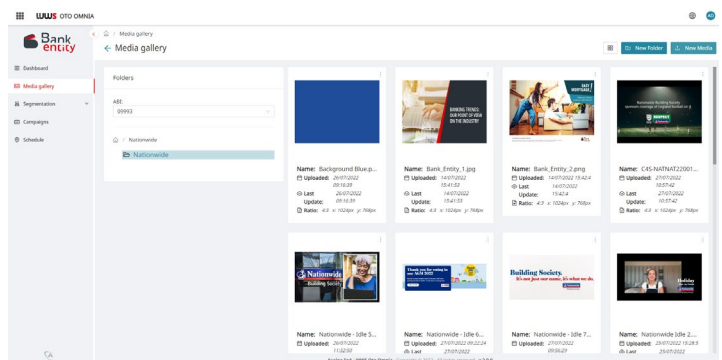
UWS OTO OMNIA

AD

Bank entity

Dashboard

Media gallery

Segmentation

Campaigns

Schedule

Media gallery

Media gallery

New Folder

New Media

Folders

ABE:
09993

Nationwide

Nationwide

Name: Background Blue.p...
Uploaded: 26/07/2022 09:16:35
Last Update: 26/07/2022 09:16:35
Ratio: 4:3 x: 1024px y: 768px

BANKING TRENDS: OUR POINT OF VIEW ON THE INDUSTRY

Name: Bank_Entity_1.jpg
Uploaded: 14/07/2022 15:41:53
Last Update: 14/07/2022 15:41:53
Ratio: 4:3 x: 1024px y: 768px

EASY MORTGAGE

Name: Bank_Entity_2.png
Uploaded: 14/07/2022 15:42:4
Last Update: 14/07/2022 15:42:4
Ratio: 4:3 x: 1024px y: 768px

Name: C45-NATNAT22001...
Uploaded: 27/07/2022 10:57:42
Last Update: 27/07/2022 10:57:42
Ratio: 4:3 x: 1024px y: 768px

Nationwide Building Society

Name: Nationwide - Idle 5...
Uploaded: 27/07/2022 11:32:56

Thank you for voting us Best Bank

Name: Nationwide - Idle 6...
Uploaded: 27/07/2022 09:22:24
Last 27/07/2022

Building Society. It's not just our name, it's what we do.

Name: Nationwide - Idle 7...
Uploaded: 27/07/2022 09:50:29

Holiday

Name: Nationwide Idle 2...
Uploaded: 27/07/2022 15:28:5
Last 25/07/2022